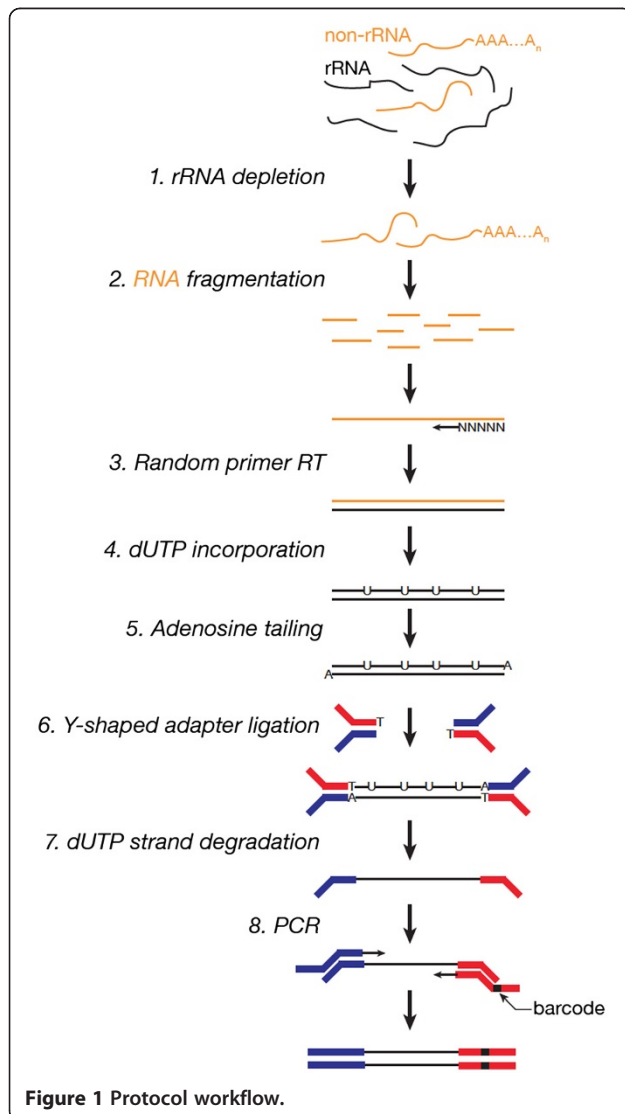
non-rRNA AAA...A$_n$

rRNA

1. rRNA depletion

AAA...A$_n$

2. RNA fragmentation

NNNNN

3. Random primer RT

4. dUTP incorporation

U U U U

5. Adenosine tailing

A U U U U A

6. Y-shaped adapter ligation

T T

T U U U U A
A T

7. dUTP strand degradation

8. PCR

barcode

Figure 1 Protocol workflow.